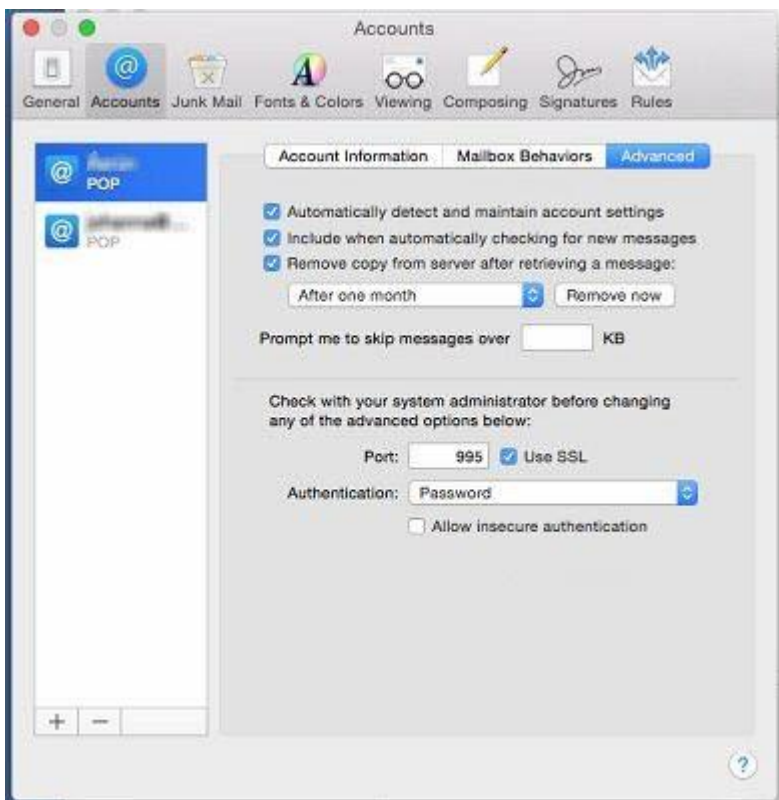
Accounts

General Accounts Junk Mail Fonts & Colors Viewing Composing Signatures Rules

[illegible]
POP

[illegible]
POP

Account Information | Mailbox Behaviors | Advanced

Automatically detect and maintain account settings

Include when automatically checking for new messages

Remove copy from server after retrieving a message:

After one month

Remove now

Prompt me to skip messages over KB

Check with your system administrator before changing any of the advanced options below:

Port: 995 Use SSL

Authentication: Password

Allow insecure authentication

+ −

?